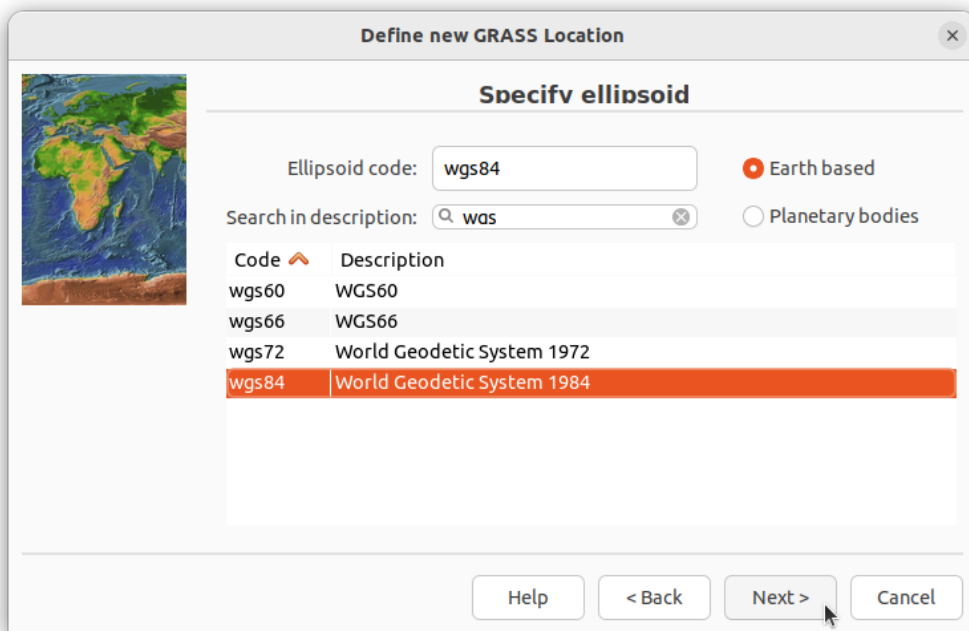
Define new GRASS Location

Specify ellipsoid

Ellipsoid code: wgs84

Earth based

Search in description: wgs

Planetary bodies

| Code | Description |
|---|---|
| wgs60 | WGS60 |
| wgs66 | WGS66 |
| wgs72 | World Geodetic System 1972 |
| wgs84 | World Geodetic System 1984 |

Help

< Back

Next >

Cancel